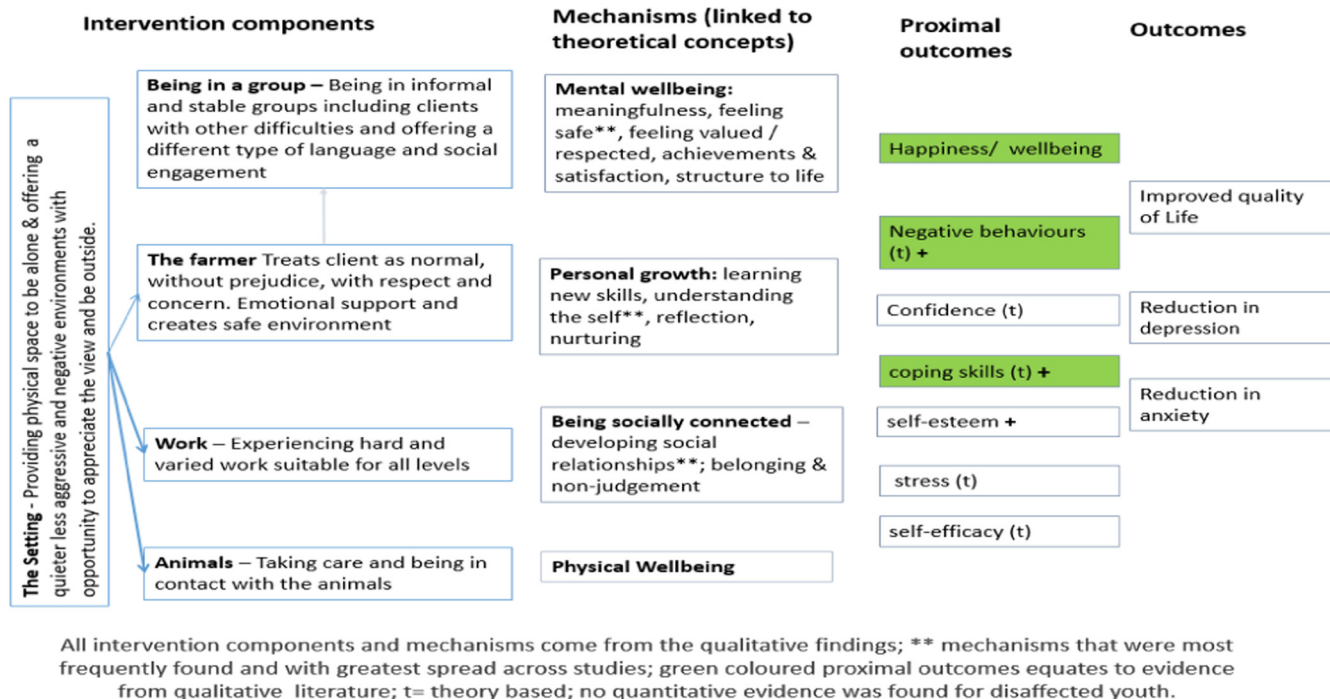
Intervention components

The Setting - Providing physical space to be alone & offering a quieter less aggressive and negative environments with opportunity to appreciate the view and be outside.

Being in a group – Being in informal and stable groups including clients with other difficulties and offering a different type of language and social engagement

The farmer Treats client as normal, without prejudice, with respect and concern. Emotional support and creates safe environment

Work – Experiencing hard and varied work suitable for all levels

Animals – Taking care and being in contact with the animals

Mechanisms (linked to theoretical concepts)

Mental wellbeing: meaningfulness, feeling safe**, feeling valued / respected, achievements & satisfaction, structure to life

Personal growth: learning new skills, understanding the self**, reflection, nurturing

Being socially connected – developing social relationships**; belonging & non-judgement

Physical Wellbeing

Proximal outcomes

Happiness/ wellbeing

Negative behaviours (t) +

Confidence (t)

coping skills (t) +

self-esteem +

stress (t)

self-efficacy (t)

Outcomes

Improved quality of Life

Reduction in depression

Reduction in anxiety

All intervention components and mechanisms come from the qualitative findings; ** mechanisms that were most frequently found and with greatest spread across studies; green coloured proximal outcomes equates to evidence from qualitative literature; t= theory based; no quantitative evidence was found for disaffected youth.